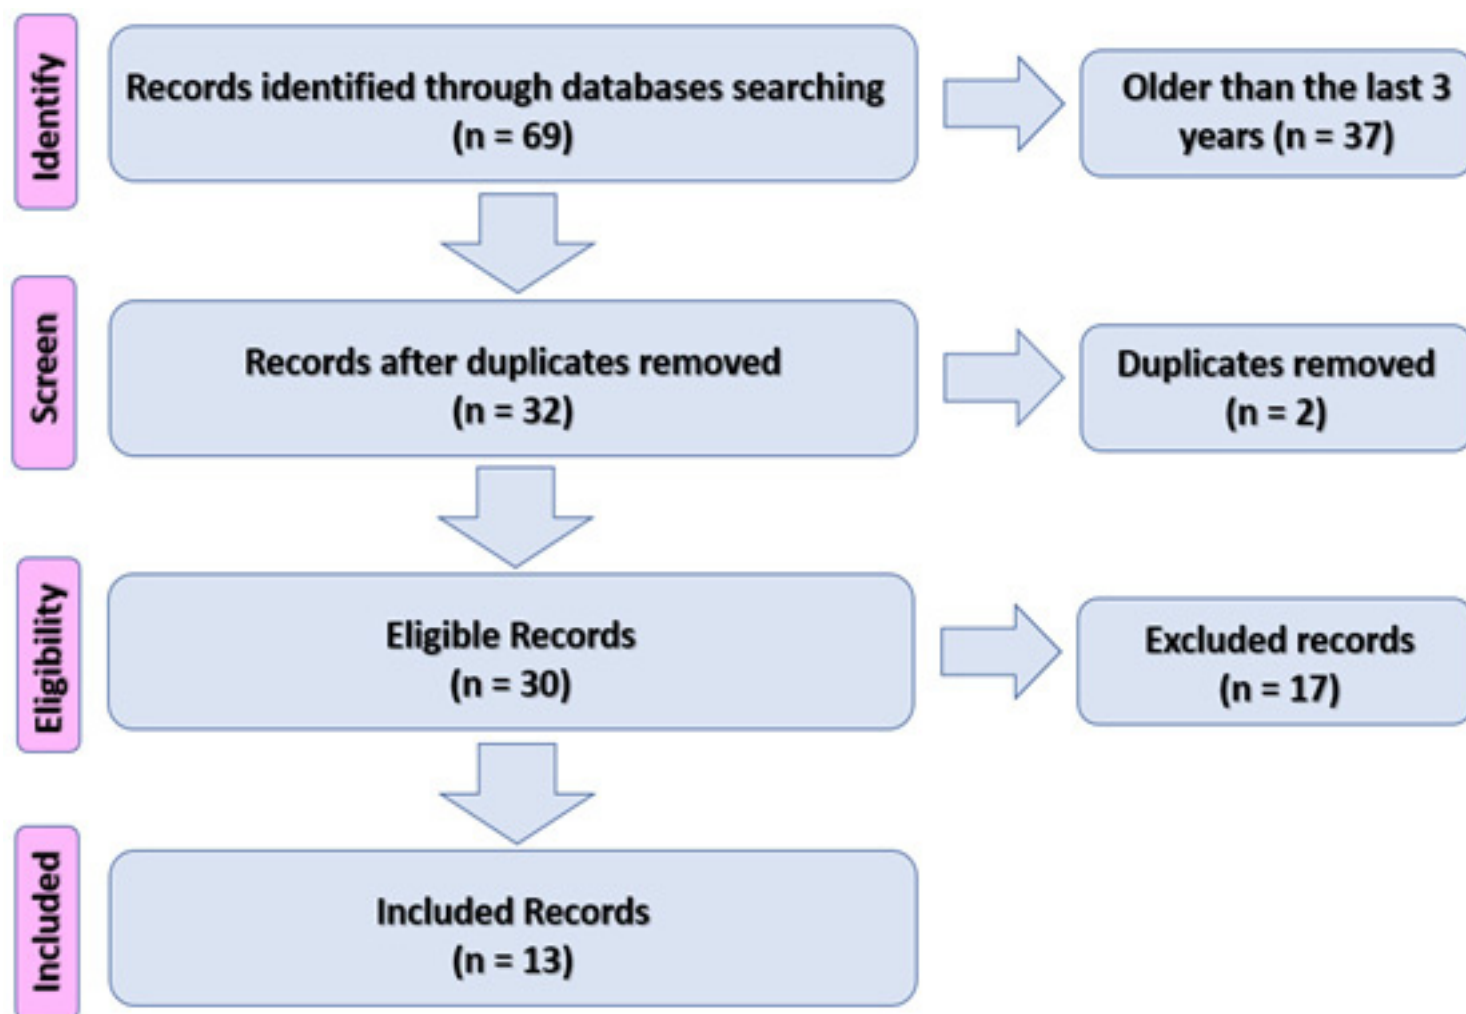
Identify

Records identified through databases searching (n = 69)

Older than the last 3 years (n = 37)

Screen

Records after duplicates removed (n = 32)

Duplicates removed (n = 2)

Eligibility

Eligible Records (n = 30)

Excluded records (n = 17)

Included

Included Records (n = 13)